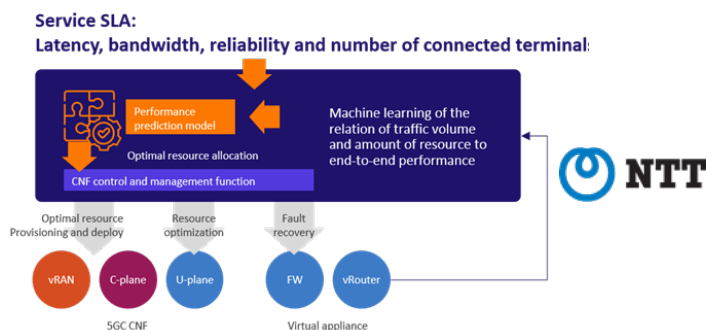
Service SLA:
Latency, bandwidth, reliability and number of connected terminals

Performance prediction model

Machine learning of the relation of traffic volume and amount of resource to end-to-end performance

Optimal resource allocation

CNF control and management function

NTT

Optimal resource Provisioning and deploy

Resource optimization

Fault recovery

vRAN

C-plane

U-plane

FW

vRouter

5GC CNF

Virtual appliance